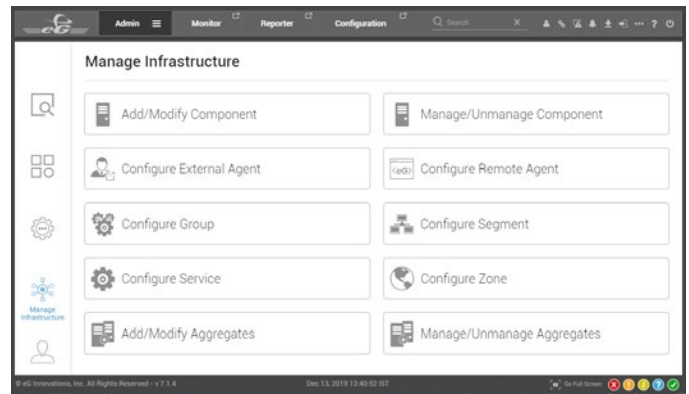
eG

Admin

Monitor

Reporter

Configuration

Search

Manage Infrastructure

Add/Modify Component

Manage/Unmanage Component

Configure External Agent

Configure Remote Agent

Configure Group

Configure Segment

Configure Service

Configure Zone

Add/Modify Aggregates

Manage/Unmanage Aggregates

Manage Infrastructure

© eG Innovations, Inc. All Rights Reserved - v 7.1.4

Dec 13, 2019 13:40:52 IST

Go Full Screen